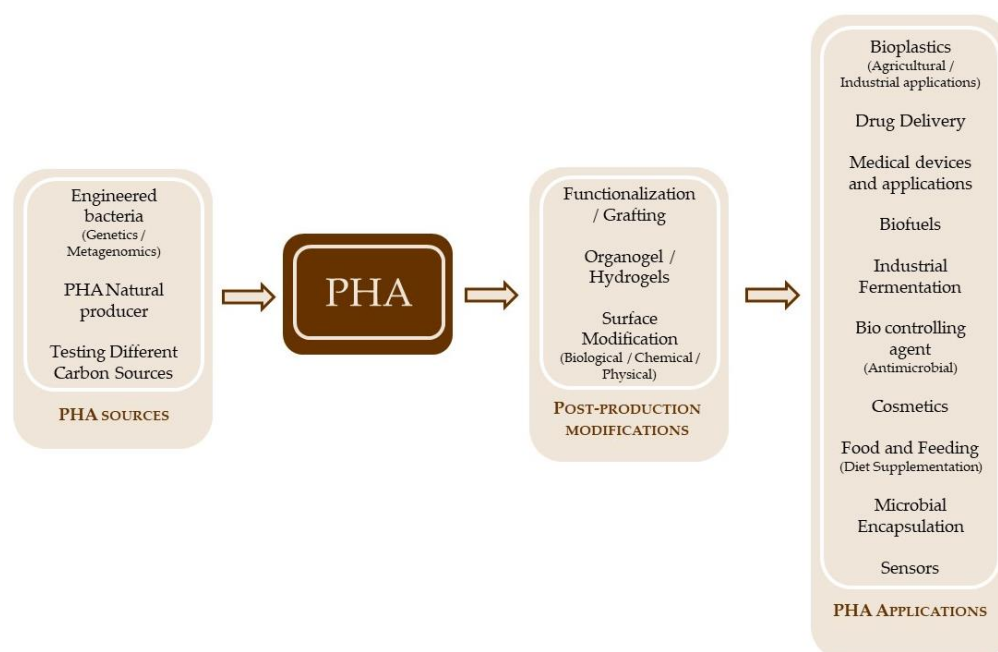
Engineered bacteria
(Genetics / Metagenomics)

PHA Natural producer

Testing Different Carbon Sources

PHA SOURCES

PHA

Functionalization / Grafting

Organogel / Hydrogels

Surface Modification
(Biological / Chemical / Physical)

POST-PRODUCTION MODIFICATIONS

Bioplastics
(Agricultural / Industrial applications)

Drug Delivery

Medical devices and applications

Biofuels

Industrial Fermentation

Bio controlling agent
(Antimicrobial)

Cosmetics

Food and Feeding
(Diet Supplementation)

Microbial Encapsulation

Sensors

PHA APPLICATIONS